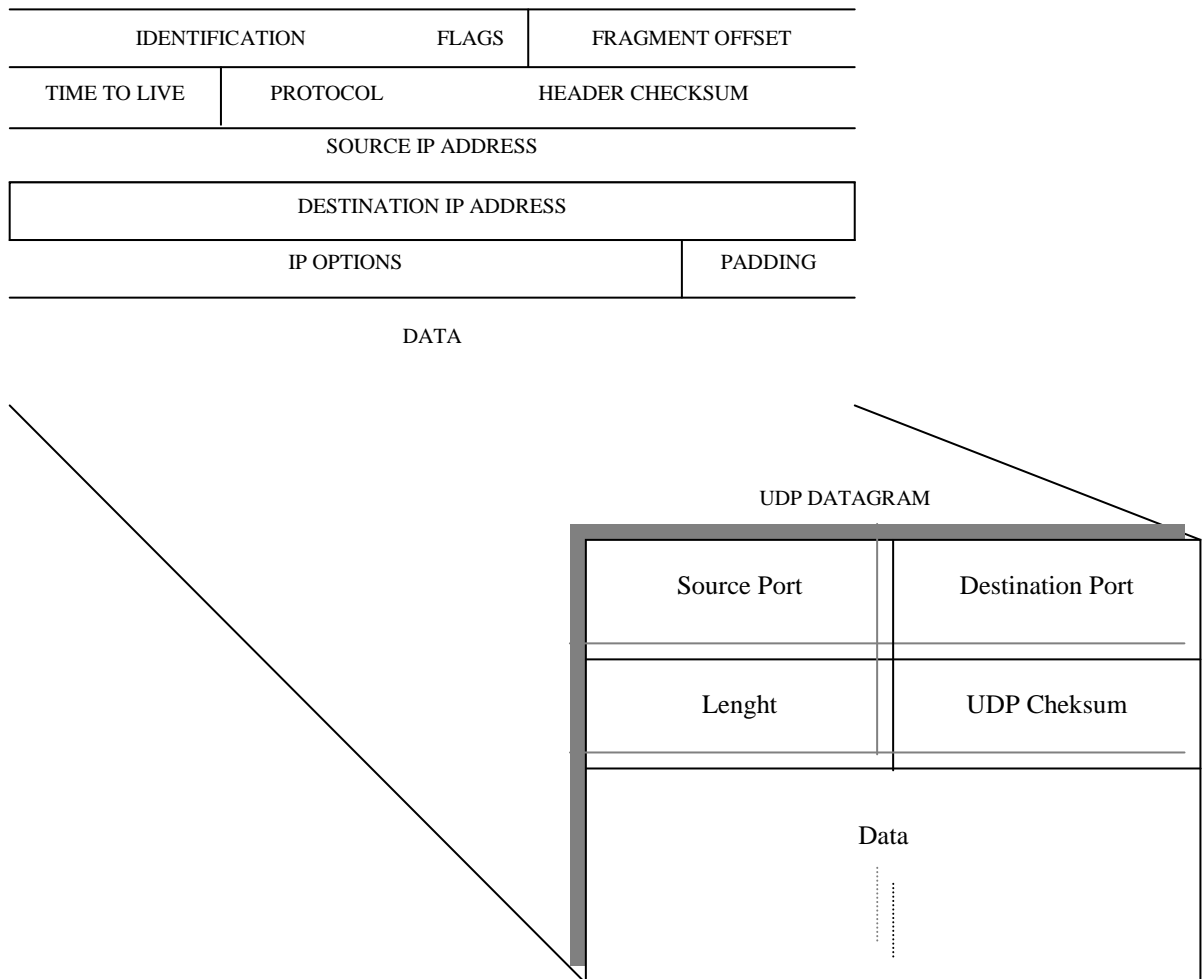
IDENTIFICATION FLAGS FRAGMENT OFFSET

TIME TO LIVE PROTOCOL HEADER CHECKSUM

SOURCE IP ADDRESS

DESTINATION IP ADDRESS

IP OPTIONS PADDING

DATA

UDP DATAGRAM

| Source Port | Destination Port |
|---|---|
| Lenght | UDP Cheksum |

Data